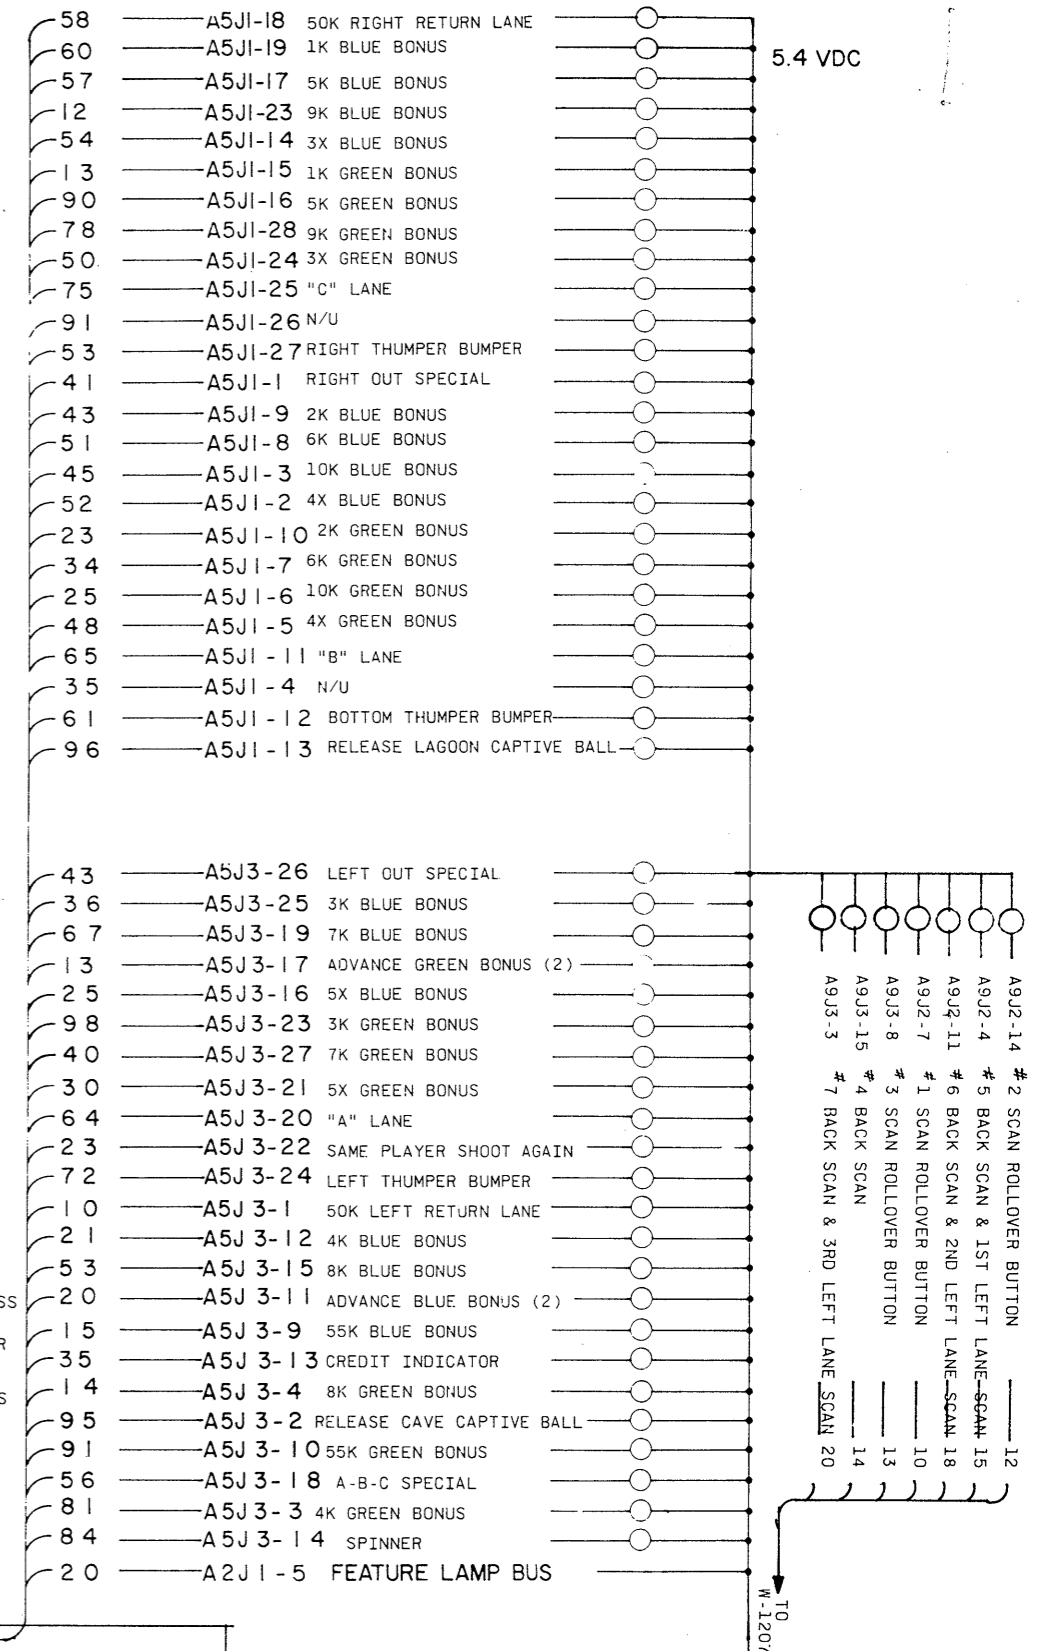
58 A5J1-18 50K RIGHT RETURN LANE
60 A5J1-19 1K BLUE BONUS
5.4 VDC
57 A5J1-17 5K BLUE BONUS
12 A5J1-23 9K BLUE BONUS
54 A5J1-14 3X BLUE BONUS
13 A5J1-15 1K GREEN BONUS
90 A5J1-16 5K GREEN BONUS
78 A5J1-28 9K GREEN BONUS
50 A5J1-24 3X GREEN BONUS
75 A5J1-25 "C" LANE
91 A5J1-26 N/U
53 A5J1-27 RIGHT THUMPER BUMPER
41 A5J1-1 RIGHT OUT SPECIAL
43 A5J1-9 2K BLUE BONUS
51 A5J1-8 6K BLUE BONUS
45 A5J1-3 10K BLUE BONUS
52 A5J1-2 4X BLUE BONUS
23 A5J1-10 2K GREEN BONUS
34 A5J1-7 6K GREEN BONUS
25 A5J1-6 10K GREEN BONUS
48 A5J1-5 4X GREEN BONUS
65 A5J1-11 "B" LANE
35 A5J1-4 N/U
61 A5J1-12 BOTTOM THUMPER BUMPER
96 A5J1-13 RELEASE LAGOON CAPTIVE BALL

43 A5J3-26 LEFT OUT SPECIAL
36 A5J3-25 3K BLUE BONUS
67 A5J3-19 7K BLUE BONUS
13 A5J3-17 ADVANCE GREEN BONUS (2)
25 A5J3-16 5X BLUE BONUS
98 A5J3-23 3K GREEN BONUS
40 A5J3-27 7K GREEN BONUS
30 A5J3-21 5X GREEN BONUS
64 A5J3-20 "A" LANE
23 A5J3-22 SAME PLAYER SHOOT AGAIN
72 A5J3-24 LEFT THUMPER BUMPER
10 A5J3-1 50K LEFT RETURN LANE
21 A5J3-12 4K BLUE BONUS
53 A5J3-15 8K BLUE BONUS
20 A5J3-11 ADVANCE BLUE BONUS (2)
15 A5J3-9 55K BLUE BONUS
35 A5J3-13 CREDIT INDICATOR
14 A5J3-4 8K GREEN BONUS
95 A5J3-2 RELEASE CAVE CAPTIVE BALL
91 A5J3-10 55K GREEN BONUS
56 A5J3-18 A-B-C SPECIAL
81 A5J3-3 4K GREEN BONUS
84 A5J3-14 SPINNER
20 A2J1-5 FEATURE LAMP BUS

A9J2-14 #2 SCAN ROLLOVER BUTTON 12
A9J2-4 #5 BACK SCAN & 1ST LEFT LANE SCAN 15
A9J2-11 #6 BACK SCAN & 2ND LEFT LANE SCAN 18
A9J2-7 #1 SCAN ROLLOVER BUTTON 10
A9J3-8 #3 SCAN ROLLOVER BUTTON 13
A9J3-15 #4 BACK SCAN 14
A9J3-3 #7 BACK SCAN & 3RD LEFT LANE SCAN 20

TO W-120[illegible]
SS
R
S